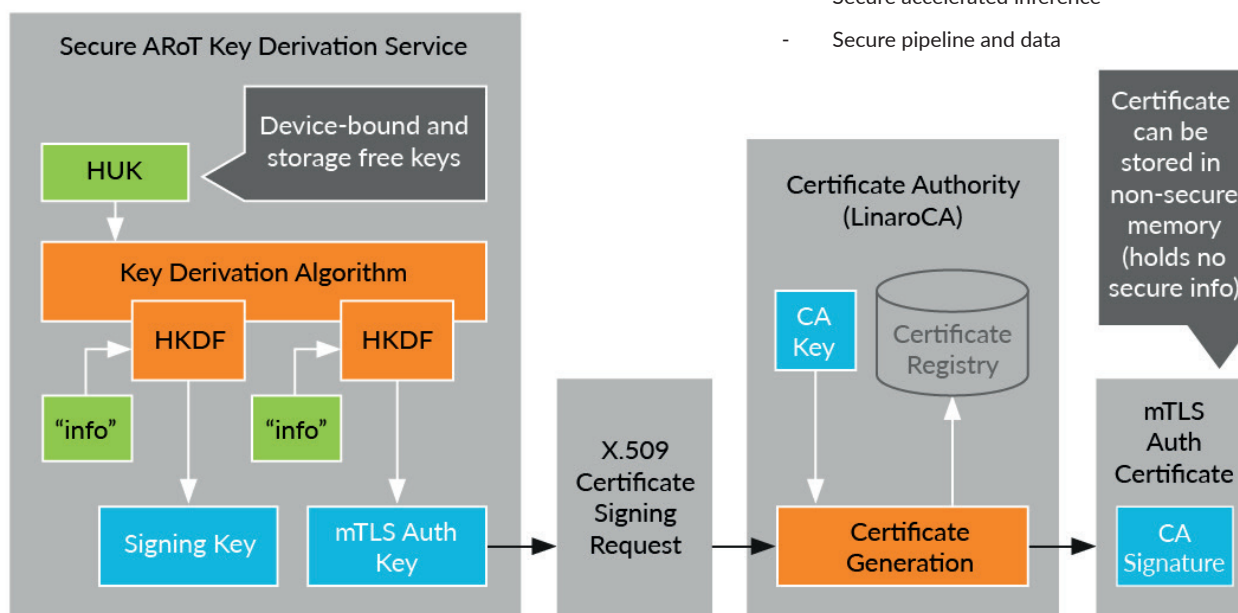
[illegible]

- Secure pipeline and data

Secure ARoT Key Derivation Service

Device-bound and storage free keys

HUK

Key Derivation Algorithm

HKDF

HKDF

"info"

"info"

Signing Key

mTLS Auth Key

X.509 Certificate Signing Request

Certificate Authority (LinaroCA)

CA Key

Certificate Registry

Certificate Generation

Certificate can be stored in non-secure memory (holds no secure info)

mTLS Auth Certificate

CA Signature